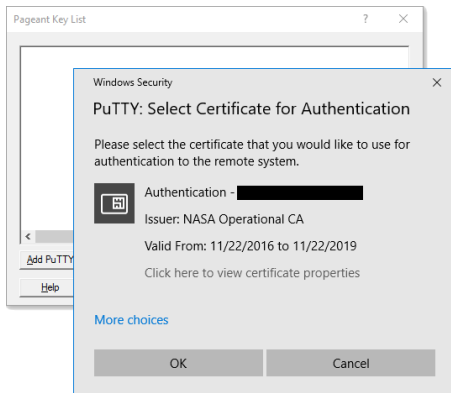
Pageant Key List

?

X

<

Add PuTTY

Help

Windows Security

X

PuTTY: Select Certificate for Authentication

Please select the certificate that you would like to use for authentication to the remote system.

Authentication - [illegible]

Issuer: NASA Operational CA

Valid From: 11/22/2016 to 11/22/2019

Click here to view certificate properties

More choices

OK

Cancel